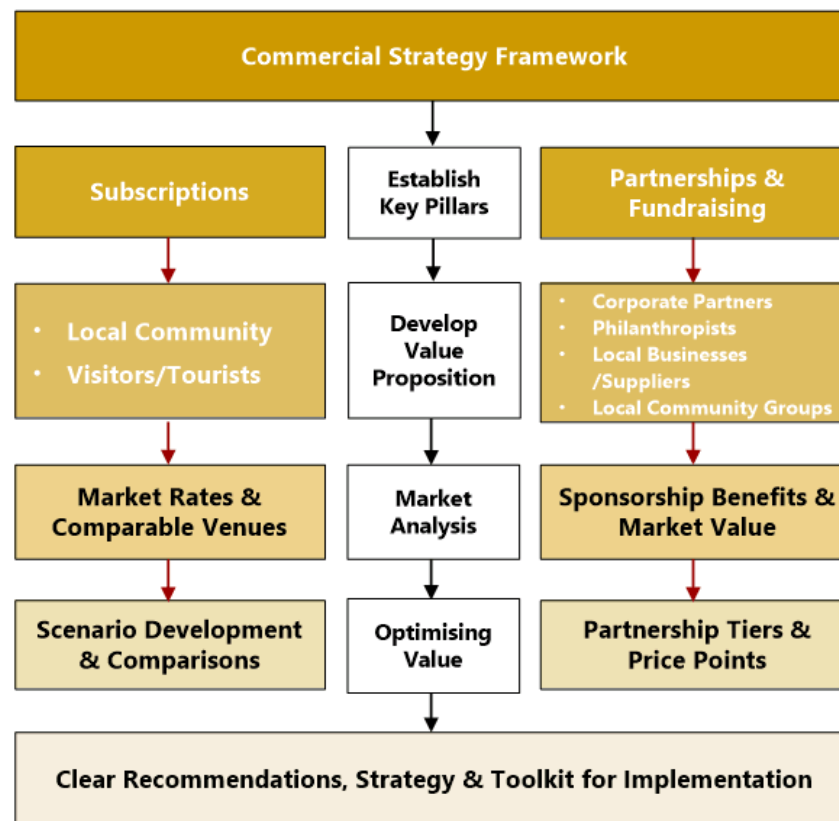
Commercial Strategy Framework

Subscriptions

Establish Key Pillars

Partnerships & Fundraising

• Local Community
• Visitors/Tourists

Develop Value Proposition

• Corporate Partners
• Philanthropists
• Local Businesses /Suppliers
• Local Community Groups

Market Rates & Comparable Venues

Market Analysis

Sponsorship Benefits & Market Value

Scenario Development & Comparisons

Optimising Value

Partnership Tiers & Price Points

Clear Recommendations, Strategy & Toolkit for Implementation